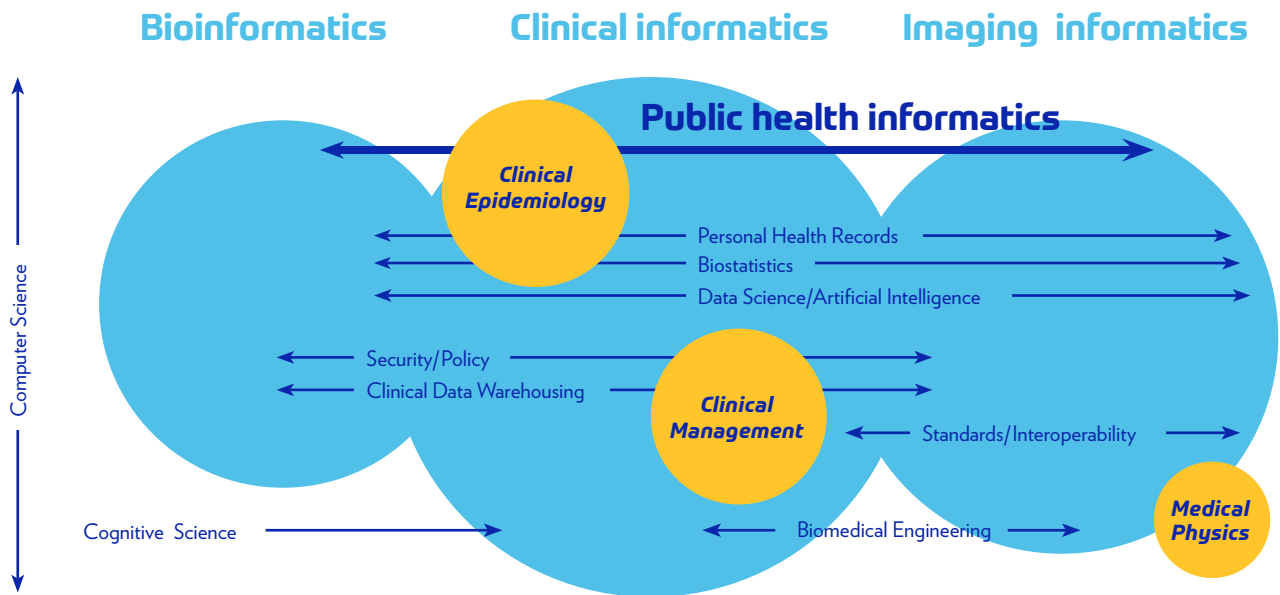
Bioinformatics

Clinical informatics

Imaging informatics

Public health informatics

Computer Science

Clinical Epidemiology

Personal Health Records

Biostatistics

Data Science/Artificial Intelligence

Security/Policy

Clinical Data Warehousing

Clinical Management

Standards/Interoperability

Cognitive Science

Biomedical Engineering

Medical Physics